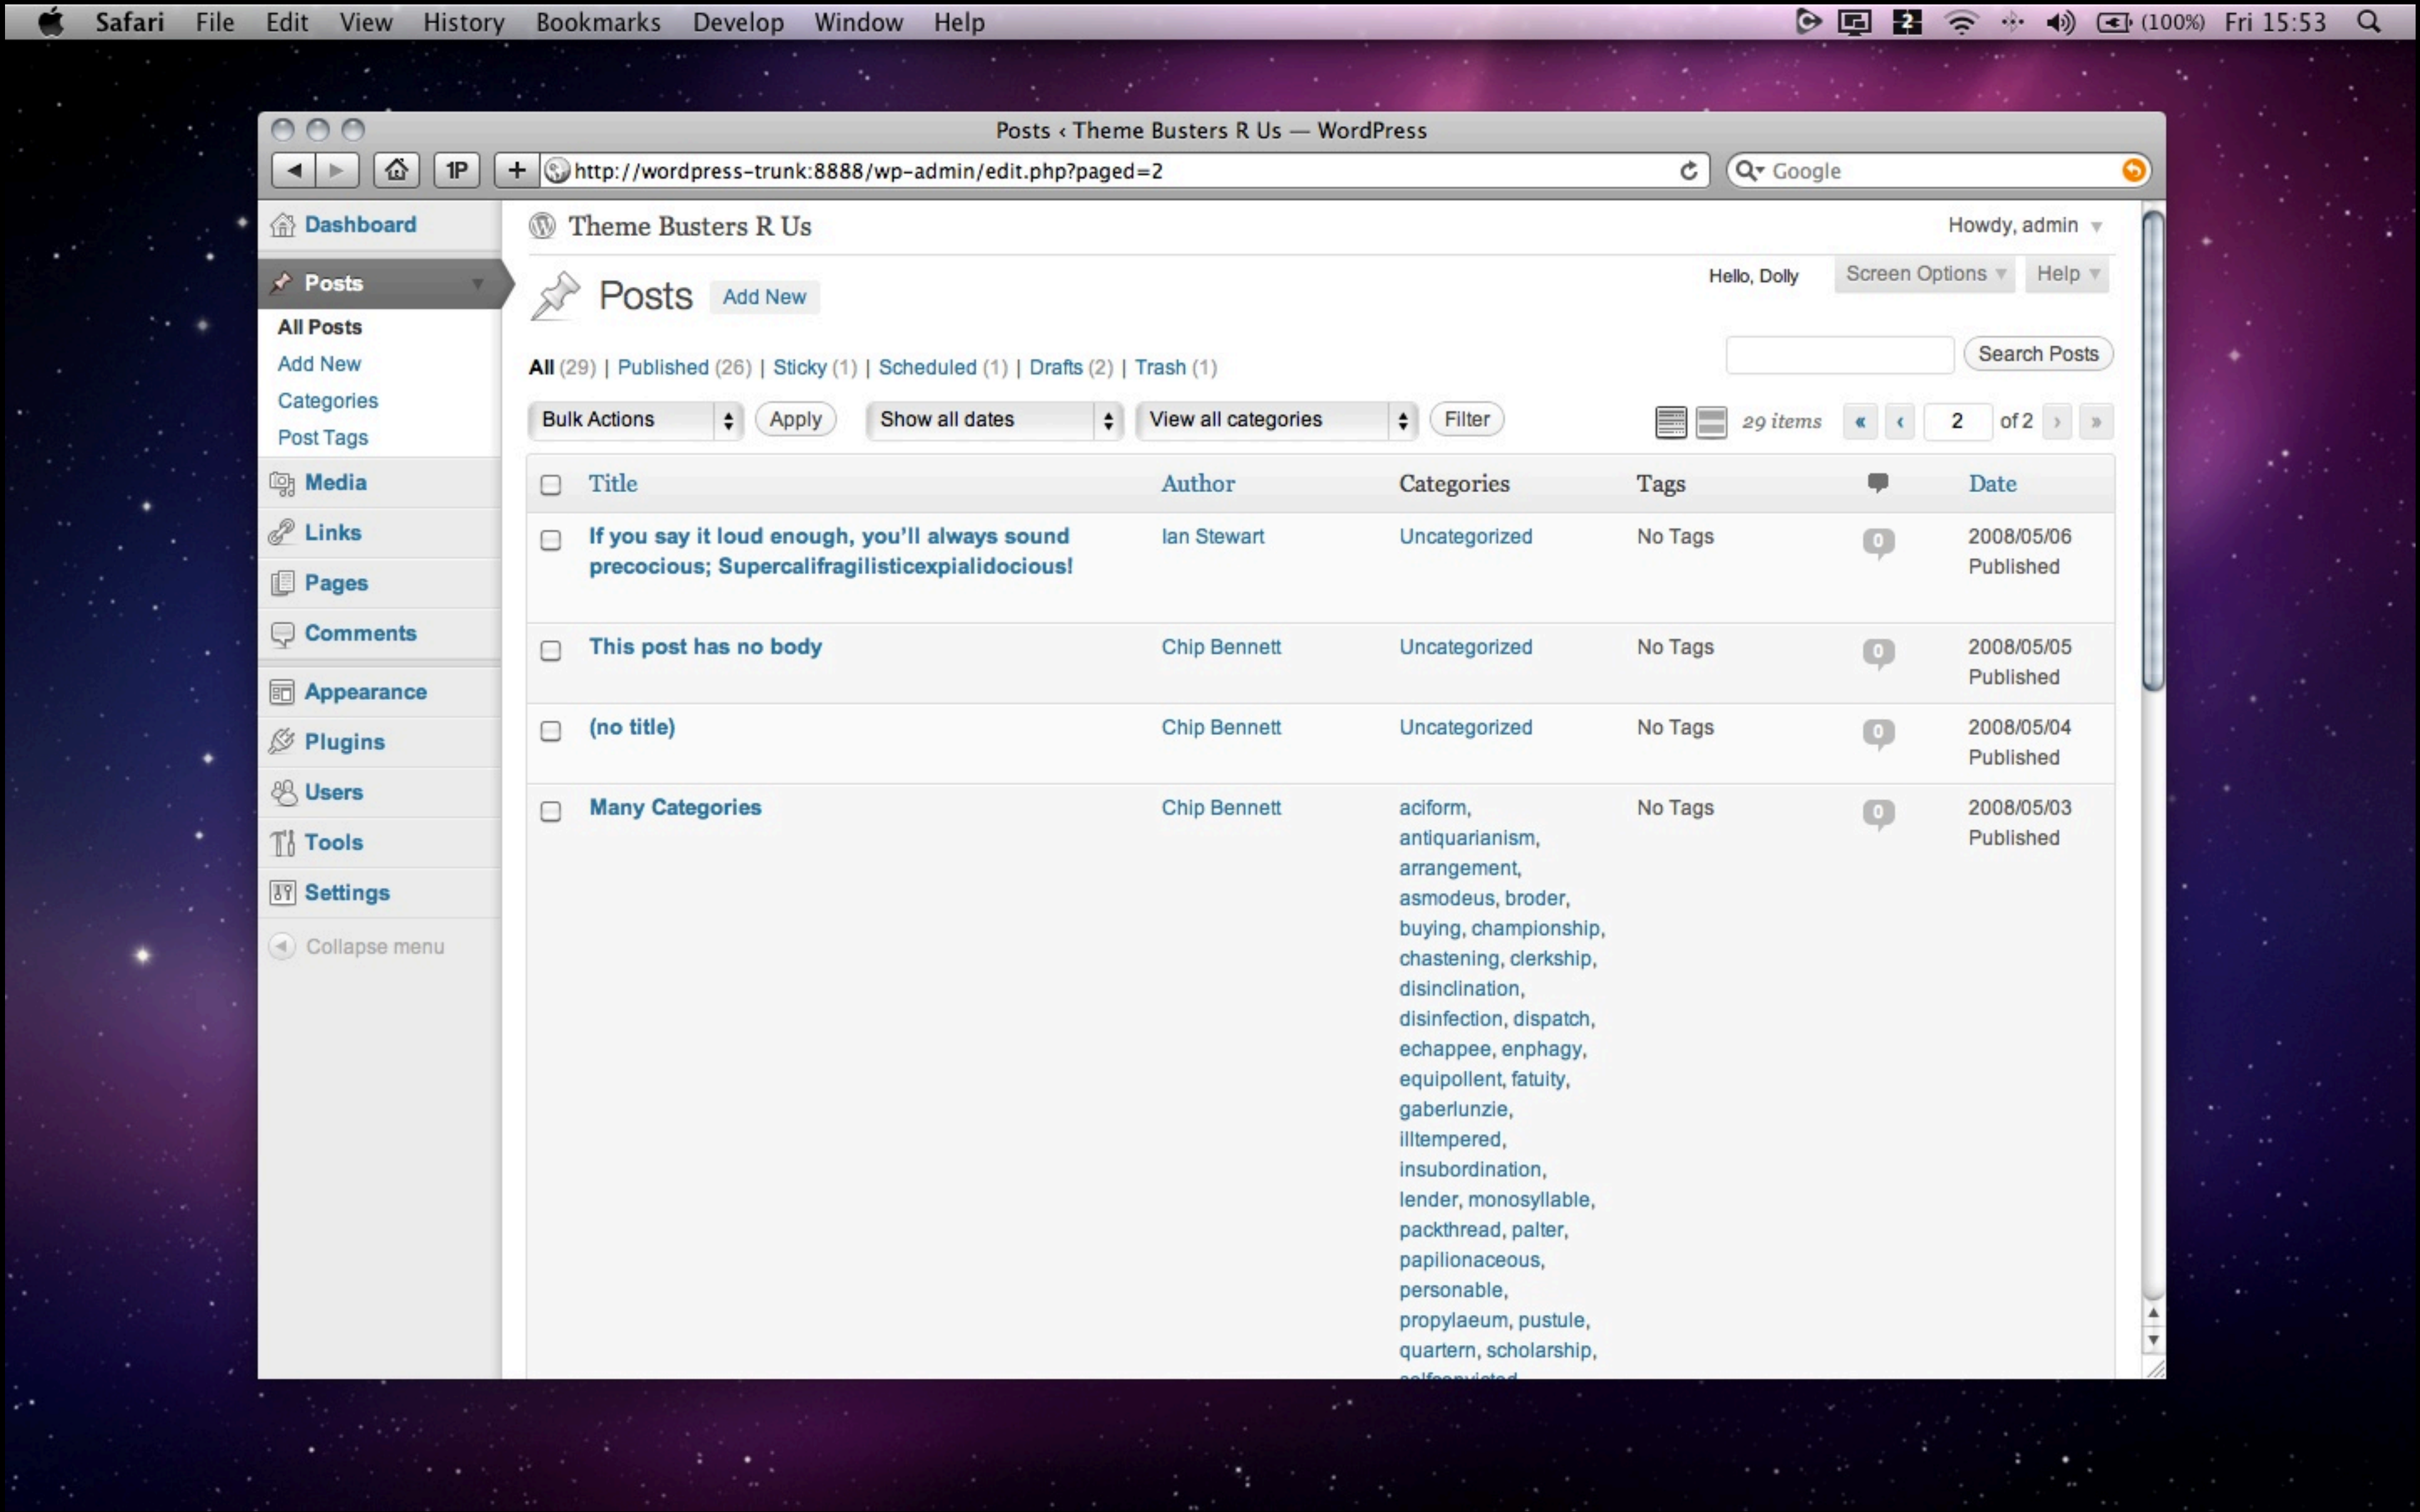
Safari File Edit View History Bookmarks Develop Window Help (100%) Fri 15:53

Posts ‹ Theme Busters R Us — WordPress

1P http://wordpress-trunk:8888/wp-admin/edit.php?paged=2

Google

Dashboard

Posts

All Posts
Add New
Categories
Post Tags

Media
Links
Pages
Comments
Appearance
Plugins
Users
Tools
Settings
Collapse menu

Theme Busters R Us

Howdy, admin

Hello, Dolly

Screen Options

Help

Posts Add New

All (29) | Published (26) | Sticky (1) | Scheduled (1) | Drafts (2) | Trash (1)

Search Posts

Bulk Actions Apply Show all dates View all categories Filter

29 items « ‹ 2 of 2 › »

| | Title | Author | Categories | Tags | | Date |
|---|---|---|---|---|---|---|
| | If you say it loud enough, you'll always sound precocious; Supercalifragilisticexpialidocious! | Ian Stewart | Uncategorized | No Tags | 0 | 2008/05/06 Published |
| | This post has no body | Chip Bennett | Uncategorized | No Tags | 0 | 2008/05/05 Published |
| | (no title) | Chip Bennett | Uncategorized | No Tags | 0 | 2008/05/04 Published |
| | Many Categories | Chip Bennett | aciform, antiquarianism, arrangement, asmodeus, broder, buying, championship, chastening, clerkship, disinclination, disinfection, dispatch, echappee, enphagy, equipollent, fatuity, gaberlunzie, illtempered, insubordination, lender, monosyllable, packthread, palter, papilionaceous, personable, propylaeum, pustule, quartern, scholarship, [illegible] | No Tags | 0 | 2008/05/03 Published |